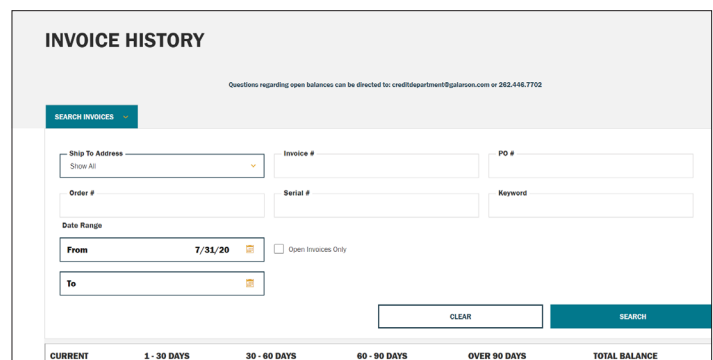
INVOICE HISTORY

Questions regarding open balances can be directed to: creditdepartment@galarson.com or 262.446.7702

SEARCH INVOICES

Ship To Address
Show All

Invoice #

PO #

Order #

Serial #

Keyword

Date Range

From 7/31/20

Open Invoices Only

To

CLEAR

SEARCH

| CURRENT | 1 - 30 DAYS | 30 - 60 DAYS | 60 - 90 DAYS | OVER 90 DAYS | TOTAL BALANCE |
|---|---|---|---|---|---|